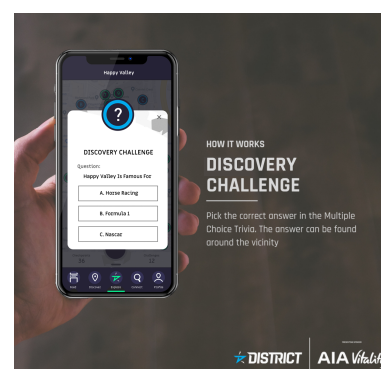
Happy Valley

?

DISCOVERY CHALLENGE

Question:
Happy Valley Is Famous For

A. Horse Racing

B. Formula 1

C. Nascar

HOW IT WORKS

DISCOVERY CHALLENGE

Pick the correct answer in the Multiple Choice Trivia. The answer can be found around the vicinity

DISTRICT

AIA Vitality